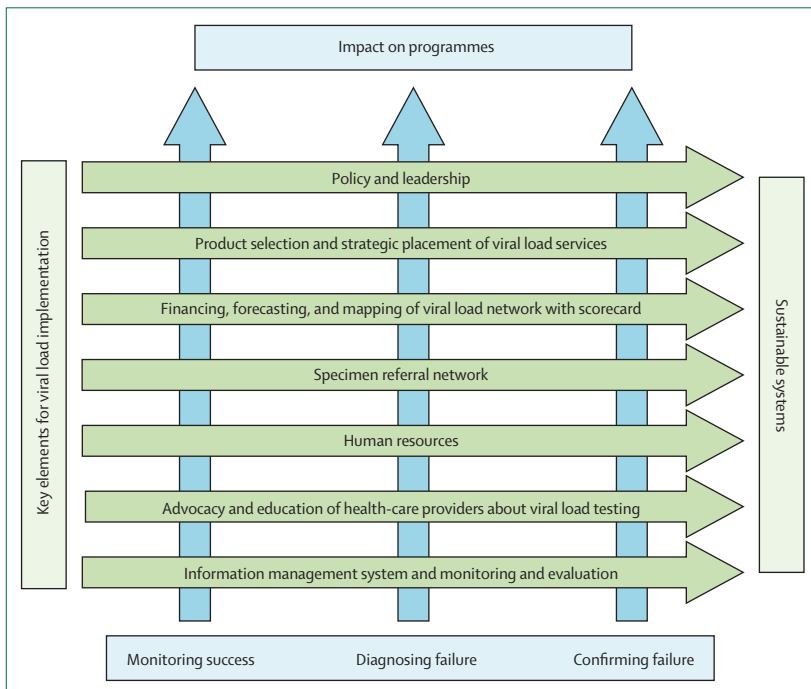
Impact on programmes

Key elements for viral load implementation

Policy and leadership

Product selection and strategic placement of viral load services

Financing, forecasting, and mapping of viral load network with scorecard

Specimen referral network

Human resources

Advocacy and education of health-care providers about viral load testing

Information management system and monitoring and evaluation

Sustainable systems

Monitoring success Diagnosing failure Confirming failure